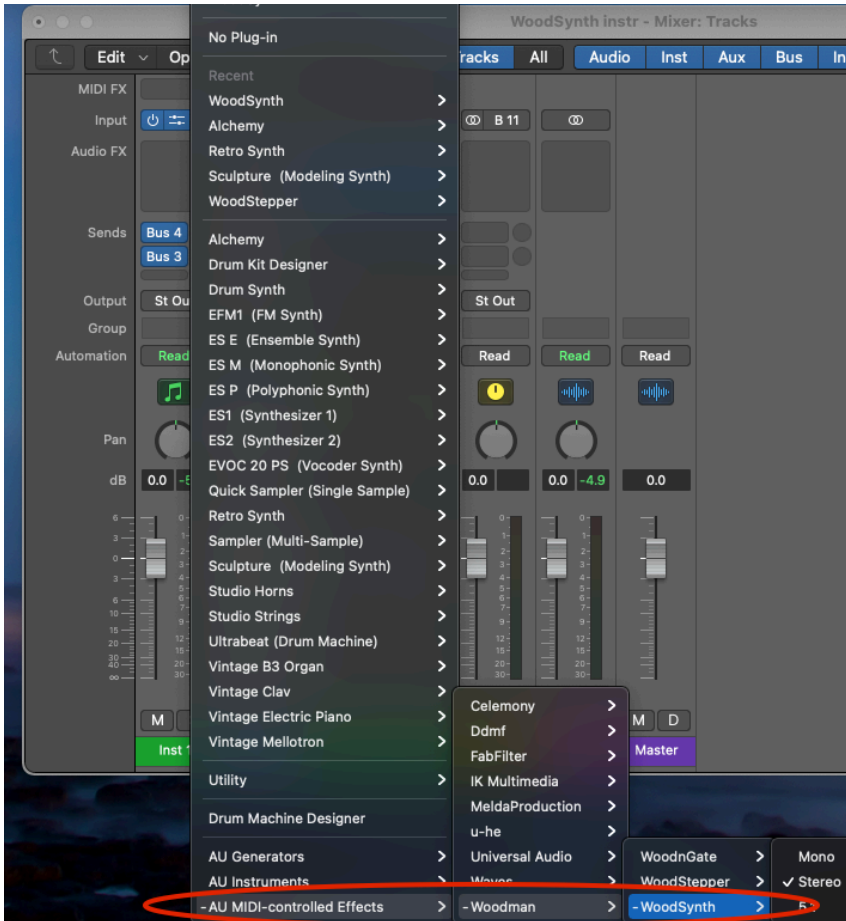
WoodSynth instr - Mixer: Tracks

Edit Op

racks All Audio Inst Aux Bus In

MIDI FX
Input
Audio FX
Sends
Output
Group
Automation
Pan
dB

Bus 4
Bus 3
St Ou
Read
0.0

B 11
St Out
Read
Read
Read
0.0
0.0 -4.9
0.0

M
Inst 1
M D
Master

No Plug-in
Recent
WoodSynth
Alchemy
Retro Synth
Sculpture (Modeling Synth)
WoodStepper

Alchemy
Drum Kit Designer
Drum Synth
EFM1 (FM Synth)
ES E (Ensemble Synth)
ES M (Monophonic Synth)
ES P (Polyphonic Synth)
ES1 (Synthesizer 1)
ES2 (Synthesizer 2)
EVOC 20 PS (Vocoder Synth)
Quick Sampler (Single Sample)
Retro Synth
Sampler (Multi-Sample)
Sculpture (Modeling Synth)
Studio Horns
Studio Strings
Ultrabeat (Drum Machine)
Vintage B3 Organ
Vintage Clav
Vintage Electric Piano
Vintage Mellotron

Utility

Drum Machine Designer

AU Generators
AU Instruments
- AU MIDI-controlled Effects

Celemony
Ddmf
FabFilter
IK Multimedia
MeldaProduction
u-he
Universal Audio
Waves
- Woodman

WoodnGate
WoodStepper
- WoodSynth

Mono
✓ Stereo
5